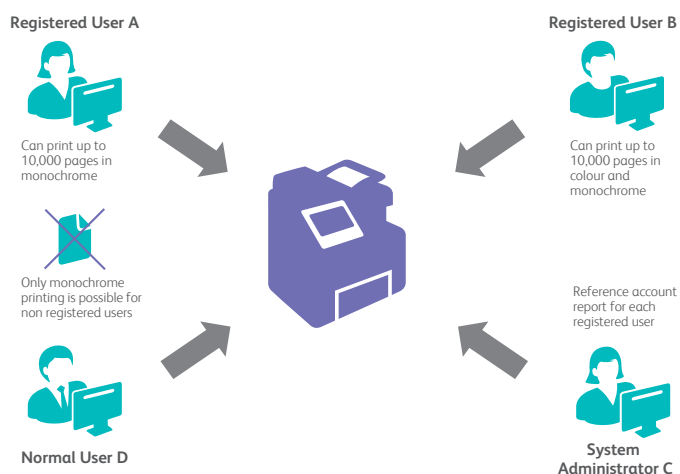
Registered User A

Can print up to 10,000 pages in monochrome

Only monochrome printing is possible for non registered users

Normal User D

Registered User B

Can print up to 10,000 pages in colour and monochrome

Reference account report for each registered user

System Administrator C